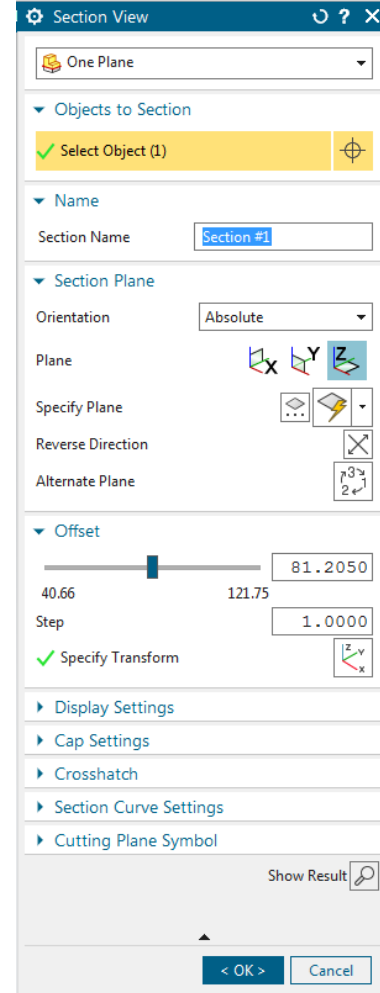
Section View

One Plane

Objects to Section

Select Object (1)

Name

Section Name Section #1

Section Plane

Orientation Absolute

Plane

Specify Plane

Reverse Direction

Alternate Plane

Offset

81.2050

40.66 121.75

Step 1.0000

Specify Transform

Display Settings

Cap Settings

Crosshatch

Section Curve Settings

Cutting Plane Symbol

Show Result

< OK > Cancel